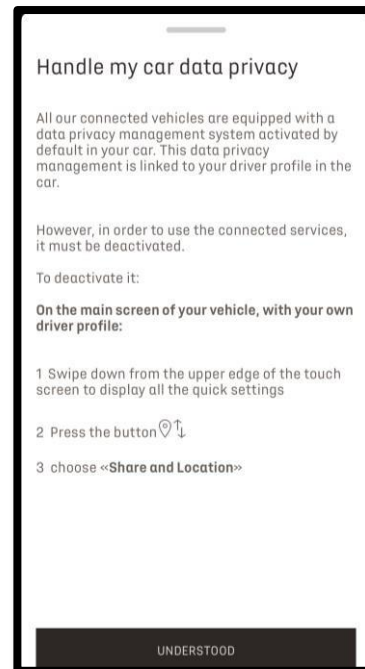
Handle my car data privacy

All our connected vehicles are equipped with a data privacy management system activated by default in your car. This data privacy management is linked to your driver profile in the car.

However, in order to use the connected services, it must be deactivated.

To deactivate it:

**On the main screen of your vehicle, with your own driver profile:**

1 Swipe down from the upper edge of the touch screen to display all the quick settings

2 Press the button

3 choose «**Share and Location**»

UNDERSTOOD